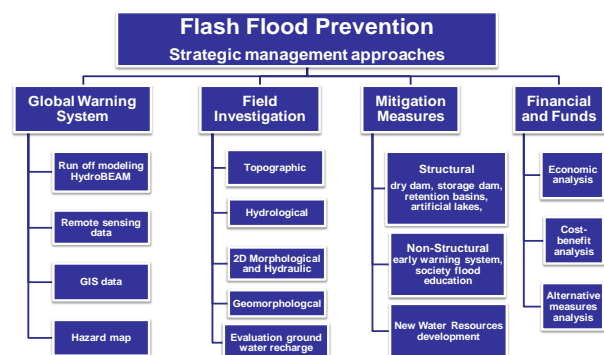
Flash Flood Prevention
Strategic management approaches

Global Warning System

Run off modeling HydroBEAM

Remote sensing data

GIS data

Hazard map

Field Investigation

Topographic

Hydrological

2D Morphological and Hydraulic

Geomorphologcal

Evaluation ground water recharge

Mitigation Measures

Structural
dry dam, storage dam, retention basins, artificial lakes,

Non-Structural
early warning system, society flood education

New Water Resources development

Financial and Funds

Economic analysis

Cost-benefit analysis

Alternative measures analysis